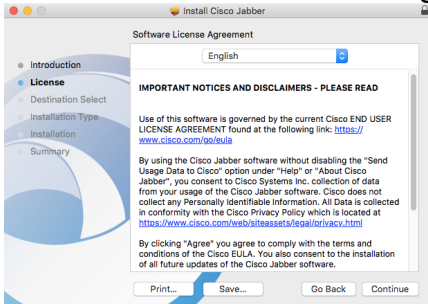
Install Cisco Jabber

Software License Agreement

English

Introduction
License
Destination Select
Installation Type
Installation
Summary

IMPORTANT NOTICES AND DISCLAIMERS - PLEASE READ

Use of this software is governed by the current Cisco END USER LICENSE AGREEMENT found at the following link: https://www.cisco.com/go/eula

By using the Cisco Jabber software without disabling the "Send Usage Data to Cisco" option under "Help" or "About Cisco Jabber", you consent to Cisco Systems Inc. collection of data from your usage of the Cisco Jabber software. Cisco does not collect any Personally Identifiable Information. All Data is collected in conformity with the Cisco Privacy Policy which is located at https://www.cisco.com/web/siteassets/legal/privacy.html

By clicking "Agree" you agree to comply with the terms and conditions of the Cisco EULA. You also consent to the installation of all future updates of the Cisco Jabber software.

Print...
Save...
Go Back
Continue